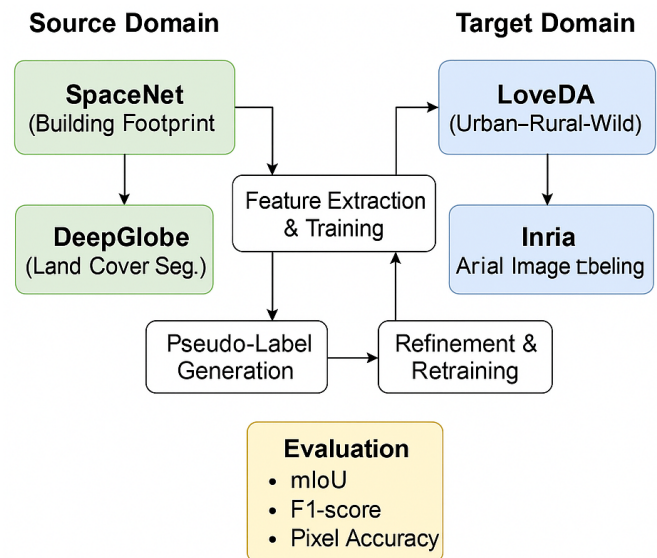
Source Domain

Target Domain

SpaceNet
(Building Footprint

LoveDA
(Urban–Rural-Wild)

Feature Extraction & Training

DeepGlobe
(Land Cover Seg.)

Inria
Arial Image ṭbeling

Pseudo-Label Generation

Refinement & Retraining

Evaluation
• mIoU
• F1-score
• Pixel Accuracy